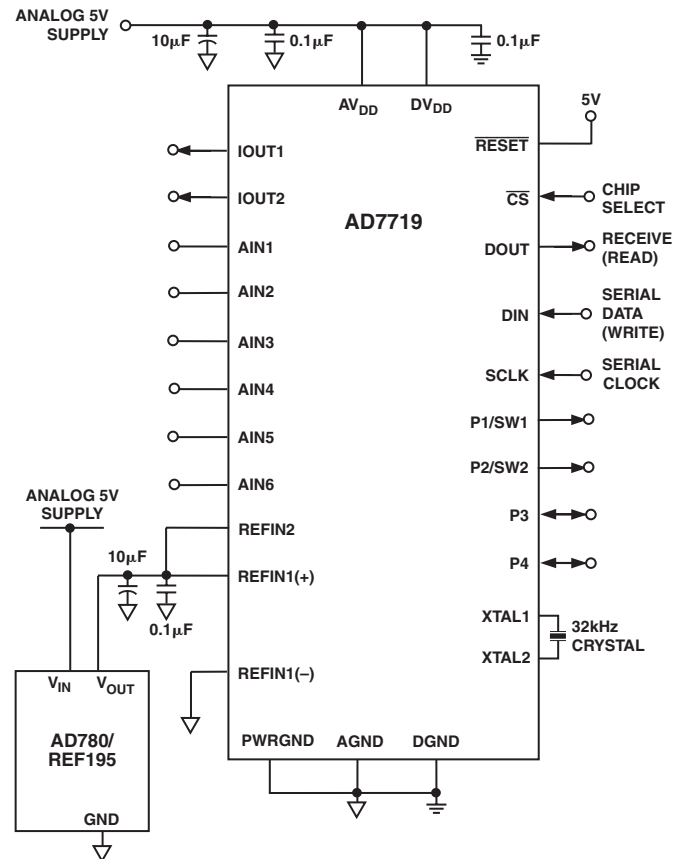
ANALOG 5V SUPPLY

$10\mu F$

$0.1\mu F$

$0.1\mu F$

$AV_{DD}$

$DV_{DD}$

5V

$\overline{RESET}$

IOUT1

IOUT2

AD7719

$\overline{CS}$

CHIP SELECT

AIN1

DOUT

RECEIVE (READ)

AIN2

DIN

SERIAL DATA (WRITE)

AIN3

SCLK

SERIAL CLOCK

AIN4

P1/SW1

AIN5

P2/SW2

AIN6

ANALOG 5V SUPPLY

REFIN2

P3

$10\mu F$

REFIN1(+)

P4

$0.1\mu F$

XTAL1

32kHz CRYSTAL

XTAL2

$V_{IN}$

$V_{OUT}$

REFIN1(–)

AD780/ REF195

PWRGND

AGND

DGND

GND